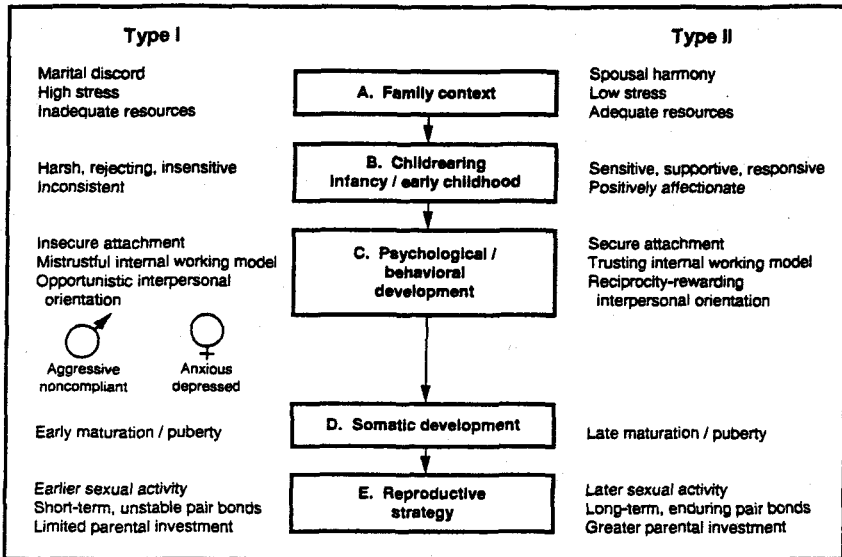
Type I

Type II

Marital discord
High stress
Inadequate resources

A. Family context

Spousal harmony
Low stress
Adequate resources

Harsh, rejecting, insensitive
Inconsistent

B. Childrearing infancy / early childhood

Sensitive, supportive, responsive
Positively affectionate

Insecure attachment
Mistrustful internal working model
Opportunistic interpersonal orientation

C. Psychological / behavioral development

Secure attachment
Trusting internal working model
Reciprocity-rewarding interpersonal orientation

Aggressive noncompliant

Anxious depressed

Early maturation / puberty

D. Somatic development

Late maturation / puberty

Earlier sexual activity
Short-term, unstable pair bonds
Limited parental investment

E. Reproductive strategy

Later sexual activity
Long-term, enduring pair bonds
Greater parental investment